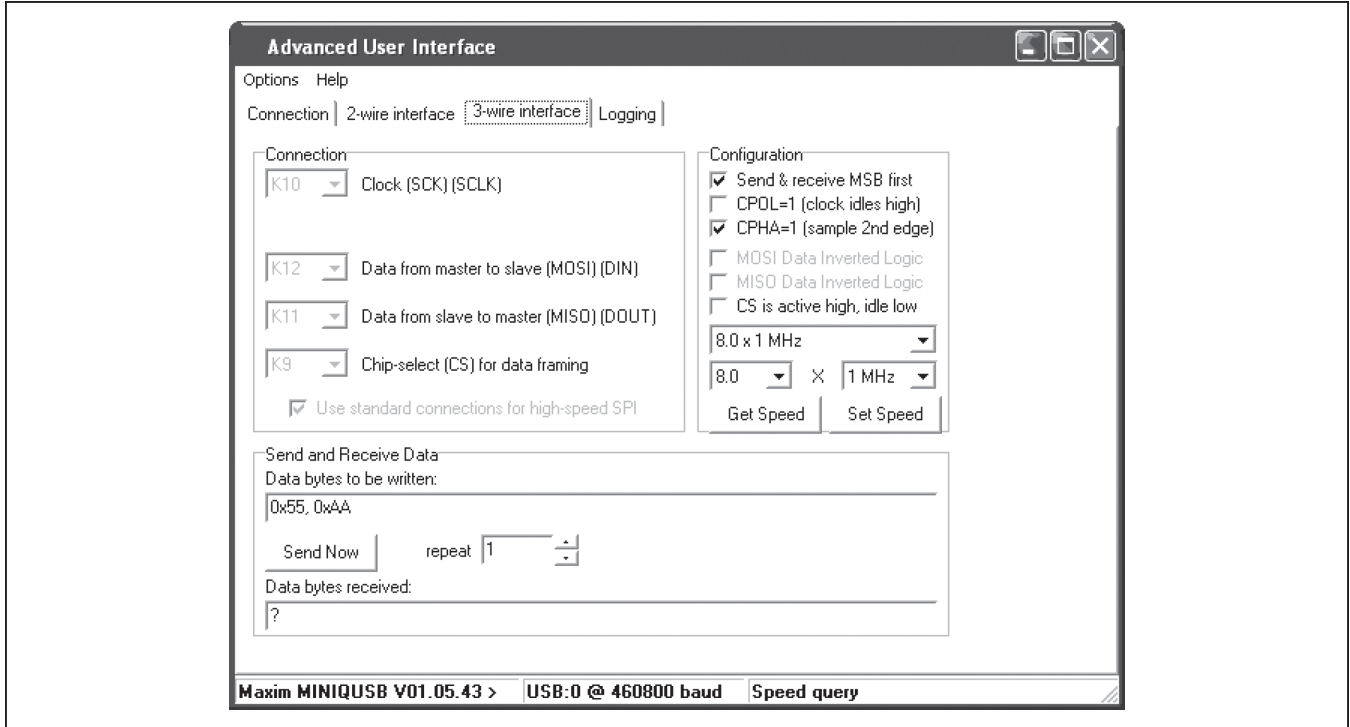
Advanced User Interface

Options Help

Connection | 2-wire interface | 3-wire interface | Logging

Connection

K10 Clock (SCK) (SCLK)

K12 Data from master to slave (MOSI) (DIN)

K11 Data from slave to master (MISO) (DOUT)

K9 Chip-select (CS) for data framing

☑ Use standard connections for high-speed SPI

Configuration

☑ Send & receive MSB first
☐ CPOL=1 (clock idles high)
☑ CPHA=1 (sample 2nd edge)
☐ MOSI Data Inverted Logic
☐ MISO Data Inverted Logic
☐ CS is active high, idle low

8.0 x 1 MHz

8.0 X 1 MHz

Get Speed Set Speed

Send and Receive Data

Data bytes to be written:

0x55, 0xAA

Send Now repeat 1

Data bytes received:

?

Maxim MINIQUSB V01.05.43 > USB:0 @ 460800 baud Speed query